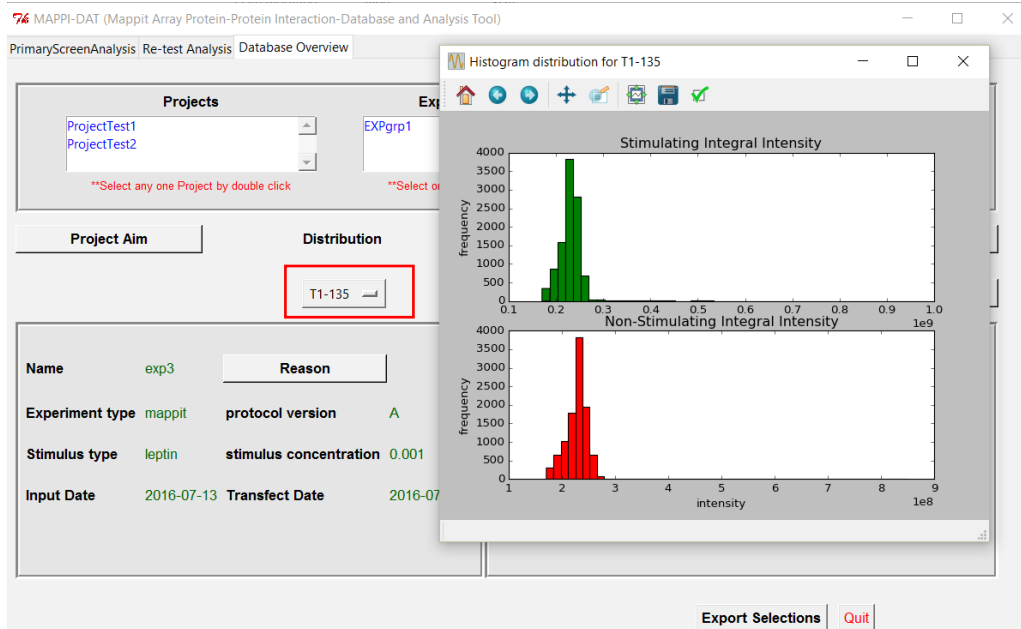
MAPPI-DAT (Mappit Array Protein-Protein Interaction-Database and Analysis Tool)

PrimaryScreenAnalysis Re-test Analysis Database Overview

Projects
ProjectTest1
ProjectTest2
**Select any one Project by double click

Exp
EXPgrp1
**Select o

Project Aim
Distribution
T1-135

Name exp3
Reason
Experiment type mappit
protocol version A
Stimulus type leptin
stimulus concentration 0.001
Input Date 2016-07-13
Transfect Date 2016-07

Export Selections
Quit

Histogram distribution for T1-135

Stimulating Integral Intensity
frequency
4000
3500
3000
2500
2000
1500
1000
500
0
0.1 0.2 0.3 0.4 0.5 0.6 0.7 0.8 0.9 1.0
1e9

Non-Stimulating Integral Intensity
frequency
4000
3500
3000
2500
2000
1500
1000
500
0
1 2 3 4 5 6 7 8 9
intensity
1e8